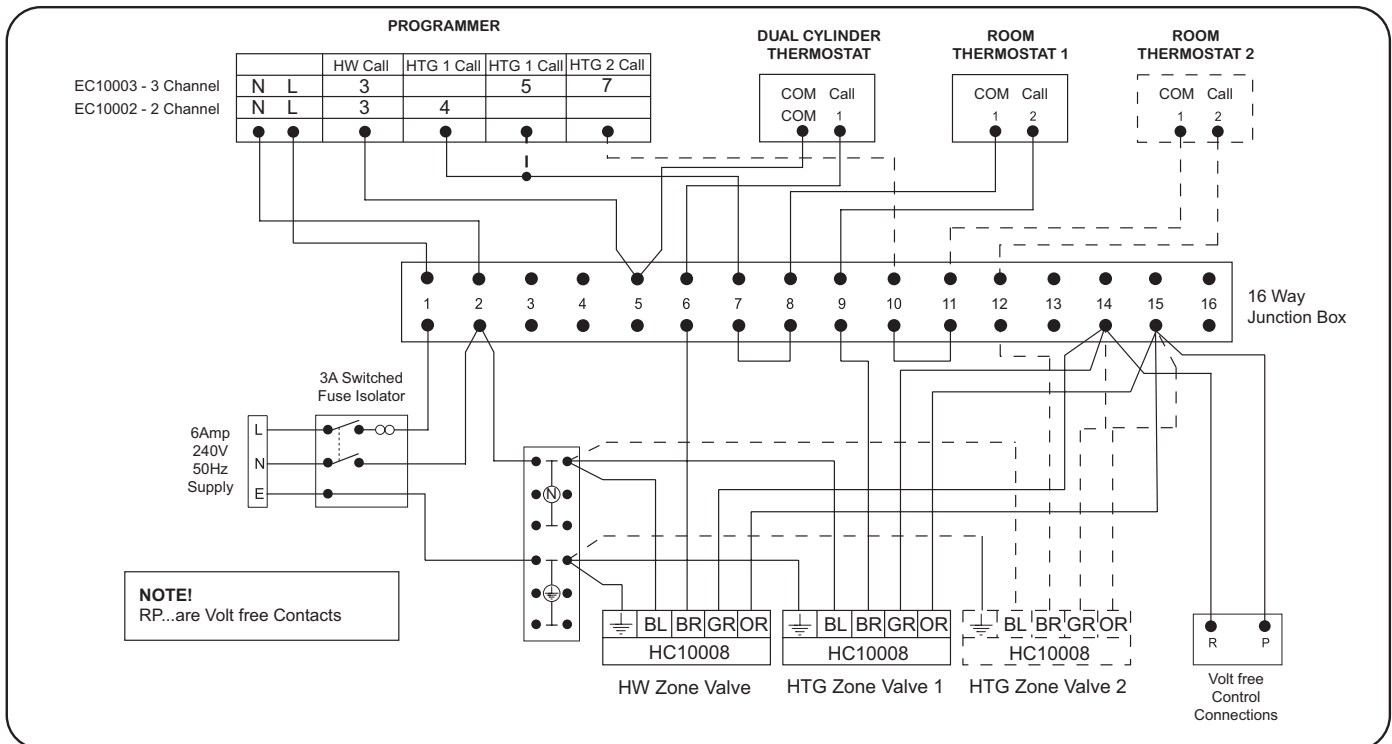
PROGRAMMER

| | | HW Call | HTG 1 Call | HTG 1 Call | HTG 2 Call |
|---|---|---|---|---|---|
| EC10003 - 3 Channel | N L | 3 | | 5 | 7 |
| EC10002 - 2 Channel | N L | 3 | 4 | | |

DUAL CYLINDER THERMOSTAT
COM Call
COM 1

ROOM THERMOSTAT 1
COM Call
1 2

ROOM THERMOSTAT 2
COM Call
1 2

1 2 3 4 5 6 7 8 9 10 11 12 13 14 15 16

16 Way Junction Box

3A Switched Fuse Isolator

6Amp 240V 50Hz Supply

L
N
E

N

NOTE!
RP...are Volt free Contacts

BL BR GR OR
HC10008
HW Zone Valve

BL BR GR OR
HC10008
HTG Zone Valve 1

BL BR GR OR
HC10008
HTG Zone Valve 2

R P
Volt free Control Connections